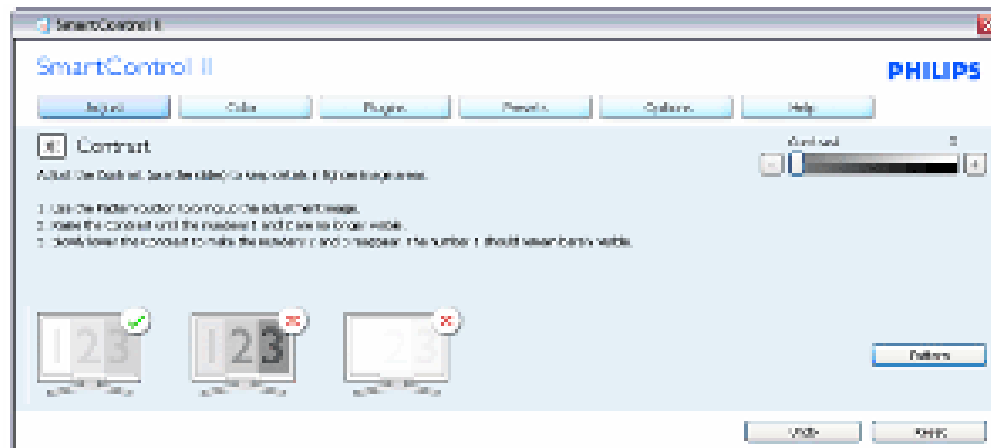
SmartControl II

SmartControl II

PHILIPS

Adjust | Color | Plug-ins | Presets | Options | Help

Contrast

Contrast

Adjust the Contrast. Use the slider(s) to the adjust the brightness.

1. Use the Pattern button to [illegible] the adjustment image.
2. Raise the contrast until the numbers 1 and 2 are no longer visible.
3. Slowly lower the contrast to make the numbers 1 and 2 reappear. The number 1 should remain barely visible.

1 2 3

1 2 3

2 3

Pattern

Undo

Reset